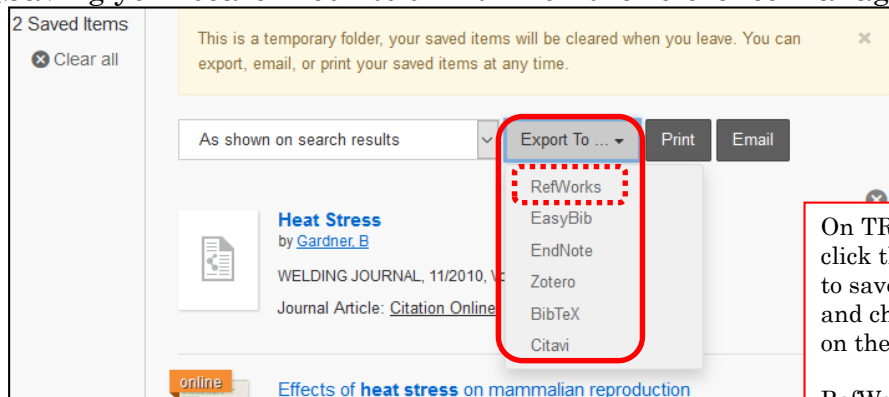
2 Saved Items

Clear all

This is a temporary folder, your saved items will be cleared when you leave. You can export, email, or print your saved items at any time.

×

As shown on search results

Export To ...

Print

Email

RefWorks

EasyBib

EndNote

Zotero

BibTeX

Citavi

Heat Stress

by Gardner, B

WELDING JOURNAL, 11/2010, V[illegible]

Journal Article: Citation Online

online

Effects of heat stress on mammalian reproduction

On TR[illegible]
click th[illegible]
to save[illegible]
and ch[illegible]
on the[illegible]

RefW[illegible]